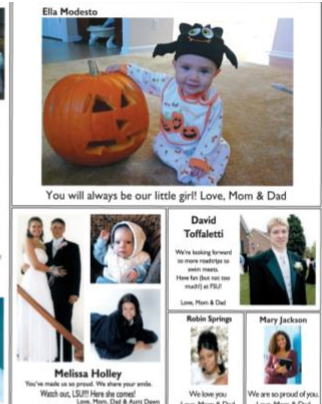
Ella Modesto

You will always be our little girl! Love, Mom & Dad

Melissa Holley

You've made us so proud. We share your smile. Watch out, LSU!!! Here she comes! Love, Mom, Dad & Aunt Dawn

David Toffaletti

We're looking forward to more roadtrips to swim meets. Have fun (but not too much!) at FSU!

Love, Mom & Dad

Robin Springs

We love you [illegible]

Mary Jackson

We are so proud of you. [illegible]